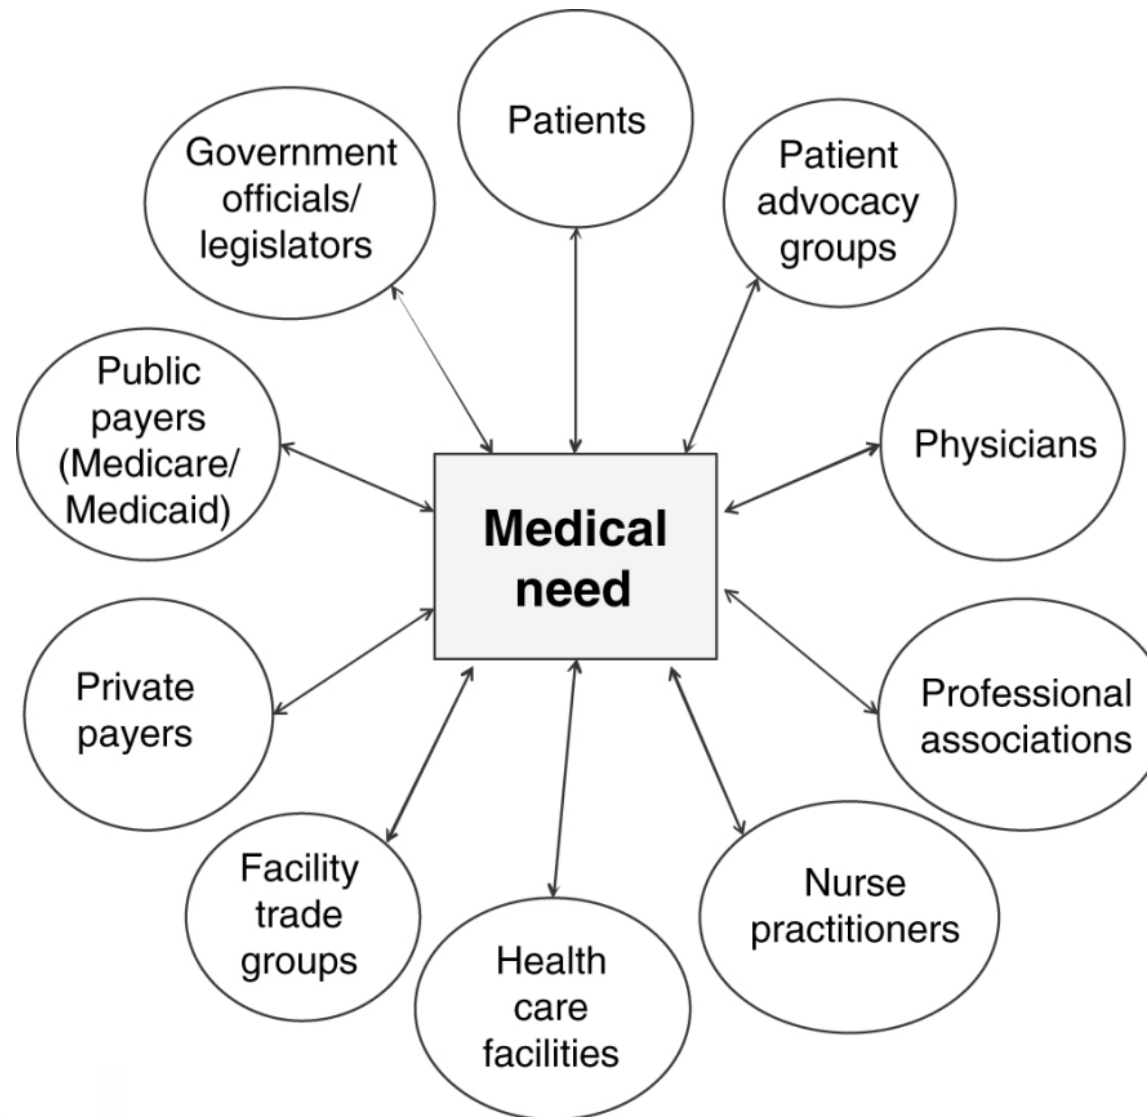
Patients

Government officials/ legislators

Patient advocacy groups

Public payers (Medicare/ Medicaid)

Medical need

Physicians

Private payers

Professional associations

Facility trade groups

Health care facilities

Nurse practitioners